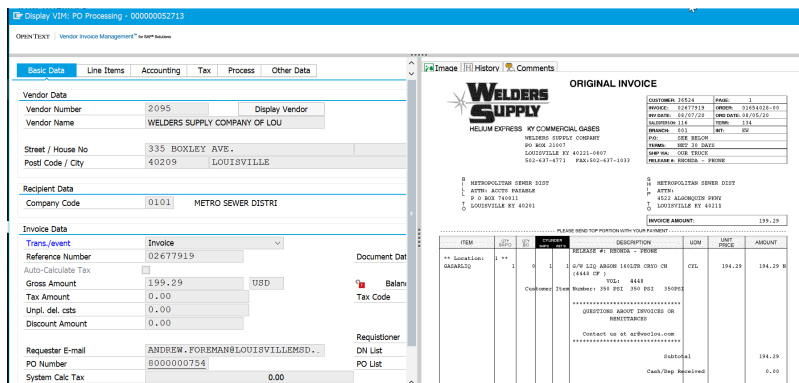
Display VIM: PO Processing - 000000052713

OPEN TEXT | Vendor Invoice Management for SAP Solutions

Basic Data | Line Items | Accounting | Tax | Process | Other Data

Vendor Data
Vendor Number 2095 Display Vendor
Vendor Name WELDERS SUPPLY COMPANY OF LOU

Street / House No 335 BOXLEY AVE.
Postl Code / City 40209 LOUISVILLE

Recipient Data
Company Code 0101 METRO SEWER DISTRI

Invoice Data
Trans./event Invoice
Reference Number 02677919 Document Dat
Auto-Calculate Tax
Gross Amount 199.29 USD Balan
Tax Amount 0.00 Tax Code
Unpl. del. csts 0.00
Discount Amount 0.00
Requistioner
Requester E-mail ANDREW.FOREMAN@LOUISVILLEMSD.. DN List
PO Number 8000000754 PO List
System Calc Tax 0.00

Image | History | Comments

WELDERS SUPPLY
HELIUM EXPRESS KY COMMERCIAL GASES
ORIGINAL INVOICE
WELDERS SUPPLY COMPANY
PO BOX 21007
LOUISVILLE KY 40221-0007
502-637-4771 FAX:502-637-1033

| CUSTOMER: 36524 | PAGE: 1 |
|---|---|
| INVOICE: 02677919 | ORDER: 02654028-00 |
| INV DATE: 08/05/20 | ORD DATE: 08/05/20 |
| SALESPERSON: 116 | TERM: 134 |
| BRANCH: 001 | BT: KW |
| P.O.: SEE BELOW | |
| TERMS: NET 30 DAYS | |
| SHIP VIA: OUR TRUCK | |
| RELEASE #: RHONDA - PHONE | |

BILL TO
METROPOLITAN SEWER DIST
ATTN: ACCTS PAYABLE
P O BOX 740011
LOUISVILLE KY 40201

SHIP TO
METROPOLITAN SEWER DIST
ATTN:
4522 ALGONQUIN PKWY
LOUISVILLE KY 40211

INVOICE AMOUNT: 199.29

PLEASE SEND TOP PORTION WITH YOUR PAYMENT

| ITEM | QTY SHPD | QTY B/O | CYLINDERS SHIPD RETD | DESCRIPTION | UOM | UNIT PRICE | AMOUNT |
|---|---|---|---|---|---|---|---|
| ** Location: 1 ** | | | | RELEASE #: RHONDA - PHONE | | | |
| GASARLIQ | 1 | 0 | 1 1 | G/W LIQ ARGON 160LTR CRYO CN (4448 CF ) | CYL | 194.29 | 194.29 N |
| | | | | VOL: 4448 | | | |
| | | | Customer Item | Number: 350 PSI 350 PSI 350PSI | | | |
| | | | | QUESTIONS ABOUT INVOICES OR REMITTANCES | | | |
| | | | | Contact us at ar@wsclou.com | | | |
| | | | | Subtotal | | | 194.29 |
| | | | | Cash/Dep Received | | | 0.00 |